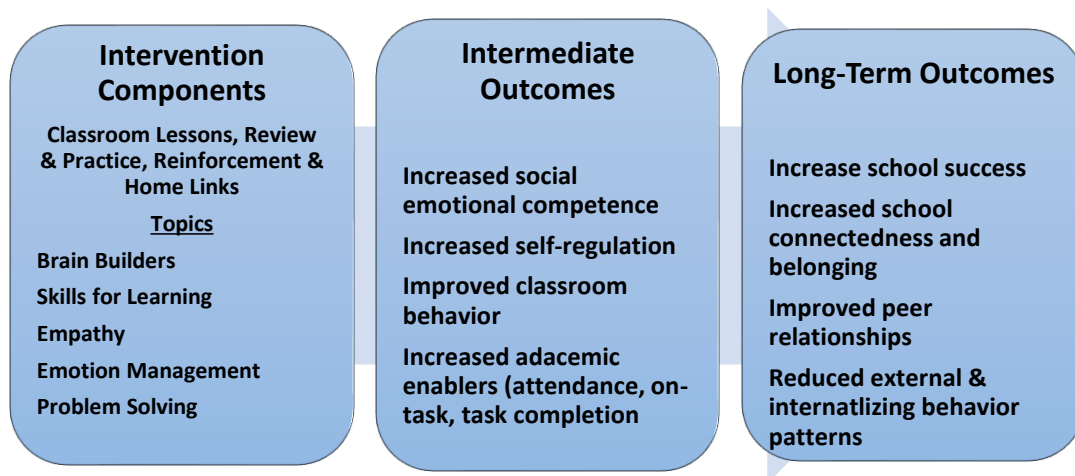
Intervention Components

Classroom Lessons, Review & Practice, Reinforcement & Home Links

Topics

Brain Builders

Skills for Learning

Empathy

Emotion Management

Problem Solving

Intermediate Outcomes

Increased social emotional competence

Increased self-regulation

Improved classroom behavior

Increased adacemic enablers (attendance, on-task, task completion

Long-Term Outcomes

Increase school success

Increased school connectedness and belonging

Improved peer relationships

Reduced external & internatlizing behavior patterns